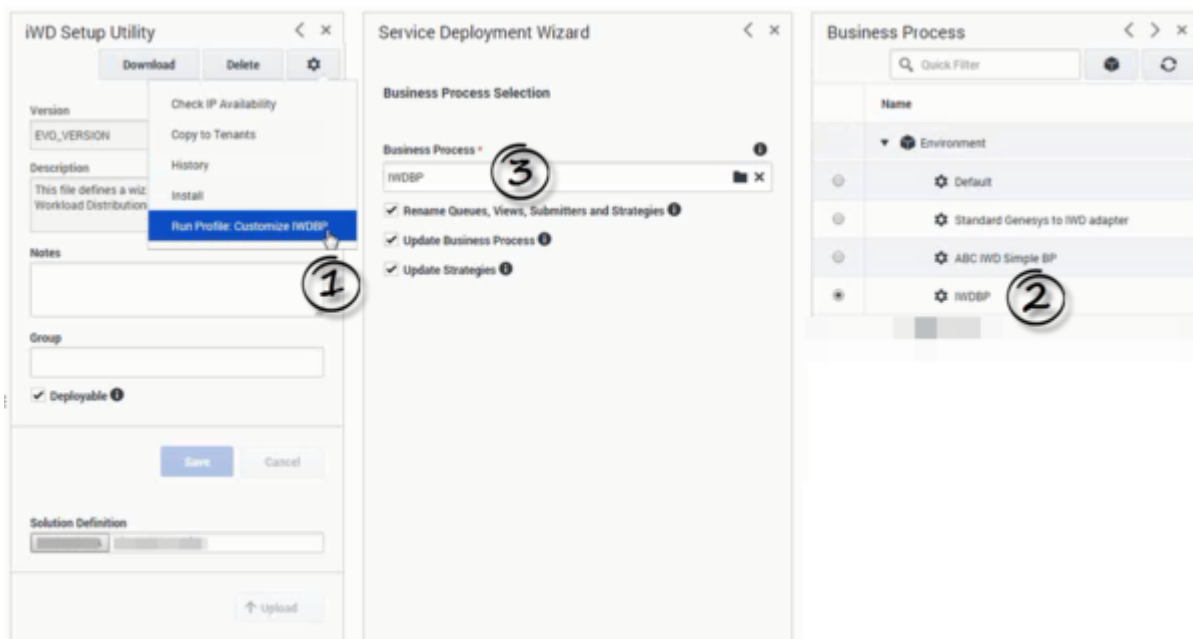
iWD Setup Utility

Download Delete

Version

EVO_VERSION

Description

This file defines a wiz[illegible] Workload Distribution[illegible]

Check IP Availability

Copy to Tenants

History

Install

Run Profile: Customize IWDBP

1

Notes

Group

Deployable

Save Cancel

Solution Definition

Upload

Service Deployment Wizard

Business Process Selection

Business Process *

3

IWDBP

Rename Queues, Views, Submitters and Strategies

Update Business Process

Update Strategies

Business Process

Quick Filter

Name

Environment

Default

Standard Genesys to IWD adapter

ABC IWD Simple BP

IWDBP

2